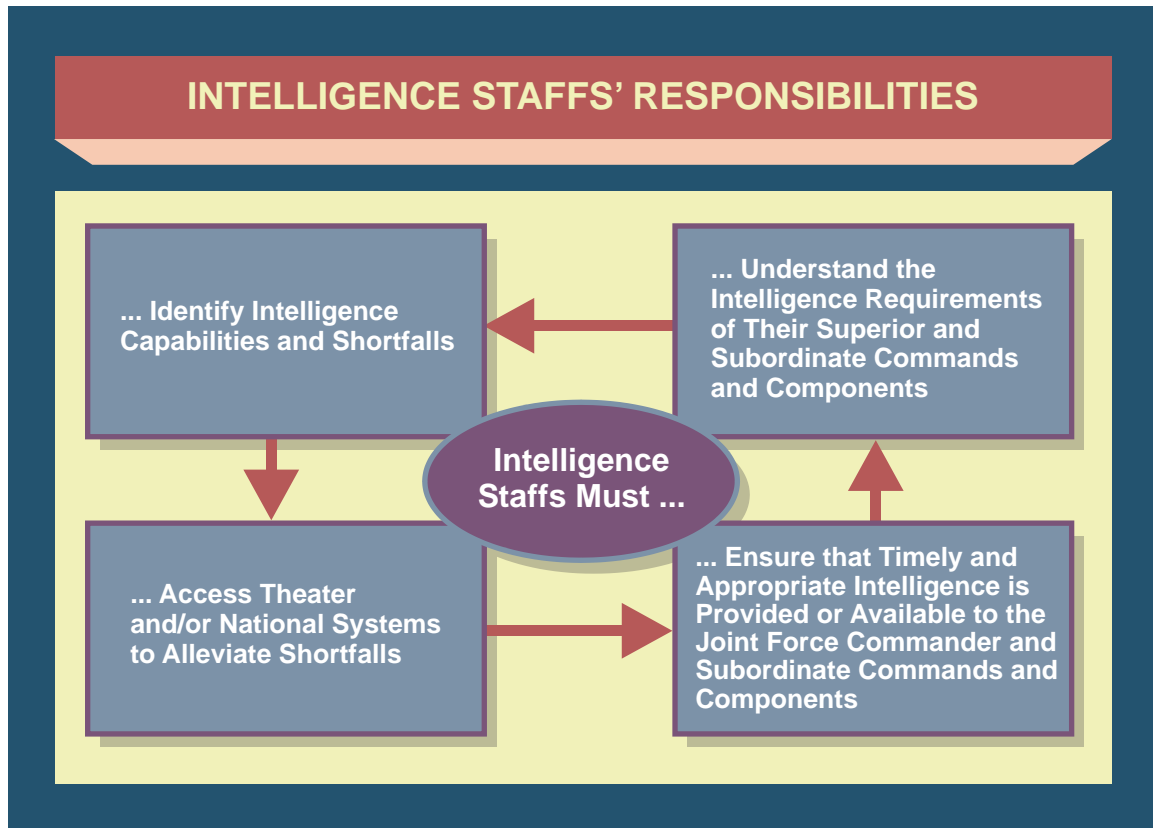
INTELLIGENCE STAFFS' RESPONSIBILITIES

Intelligence Staffs Must ...

... Understand the Intelligence Requirements of Their Superior and Subordinate Commands and Components

... Identify Intelligence Capabilities and Shortfalls

... Access Theater and/or National Systems to Alleviate Shortfalls

... Ensure that Timely and Appropriate Intelligence is Provided or Available to the Joint Force Commander and Subordinate Commands and Components